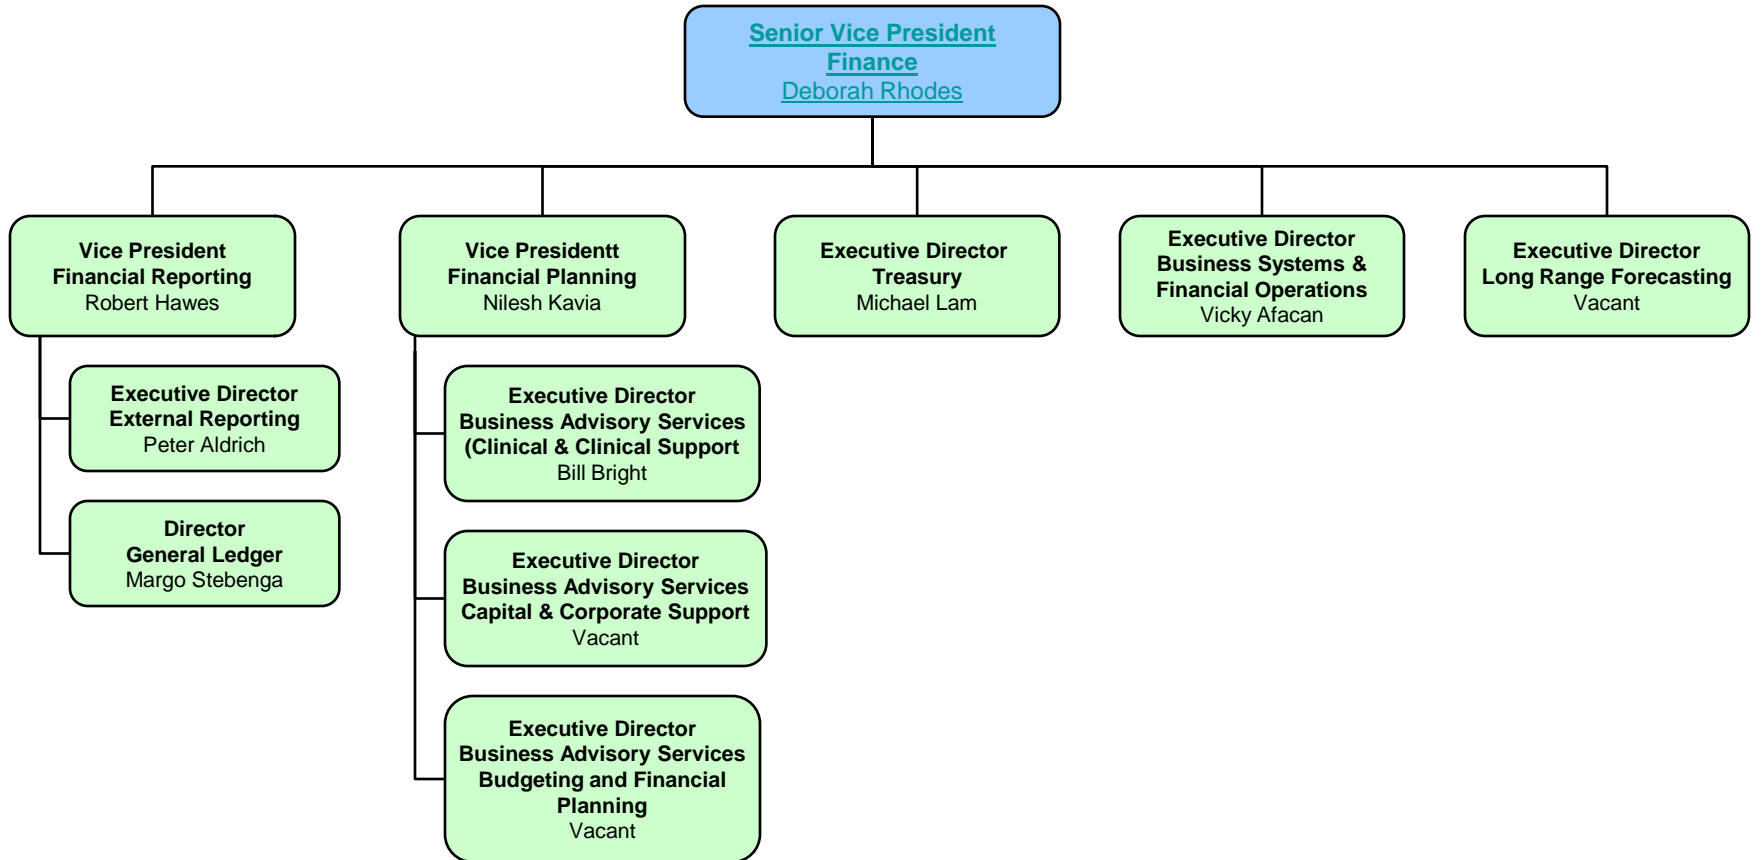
Senior Vice President
Finance
Deborah Rhodes

Vice President
Financial Reporting
Robert Hawes

Vice Presidentt
Financial Planning
Nilesh Kavia

Executive Director
Treasury
Michael Lam

Executive Director
Business Systems &
Financial Operations
Vicky Afacan

Executive Director
Long Range Forecasting
Vacant

Executive Director
External Reporting
Peter Aldrich

Director
General Ledger
Margo Stebenga

Executive Director
Business Advisory Services
(Clinical & Clinical Support
Bill Bright

Executive Director
Business Advisory Services
Capital & Corporate Support
Vacant

Executive Director
Business Advisory Services
Budgeting and Financial Planning
Vacant